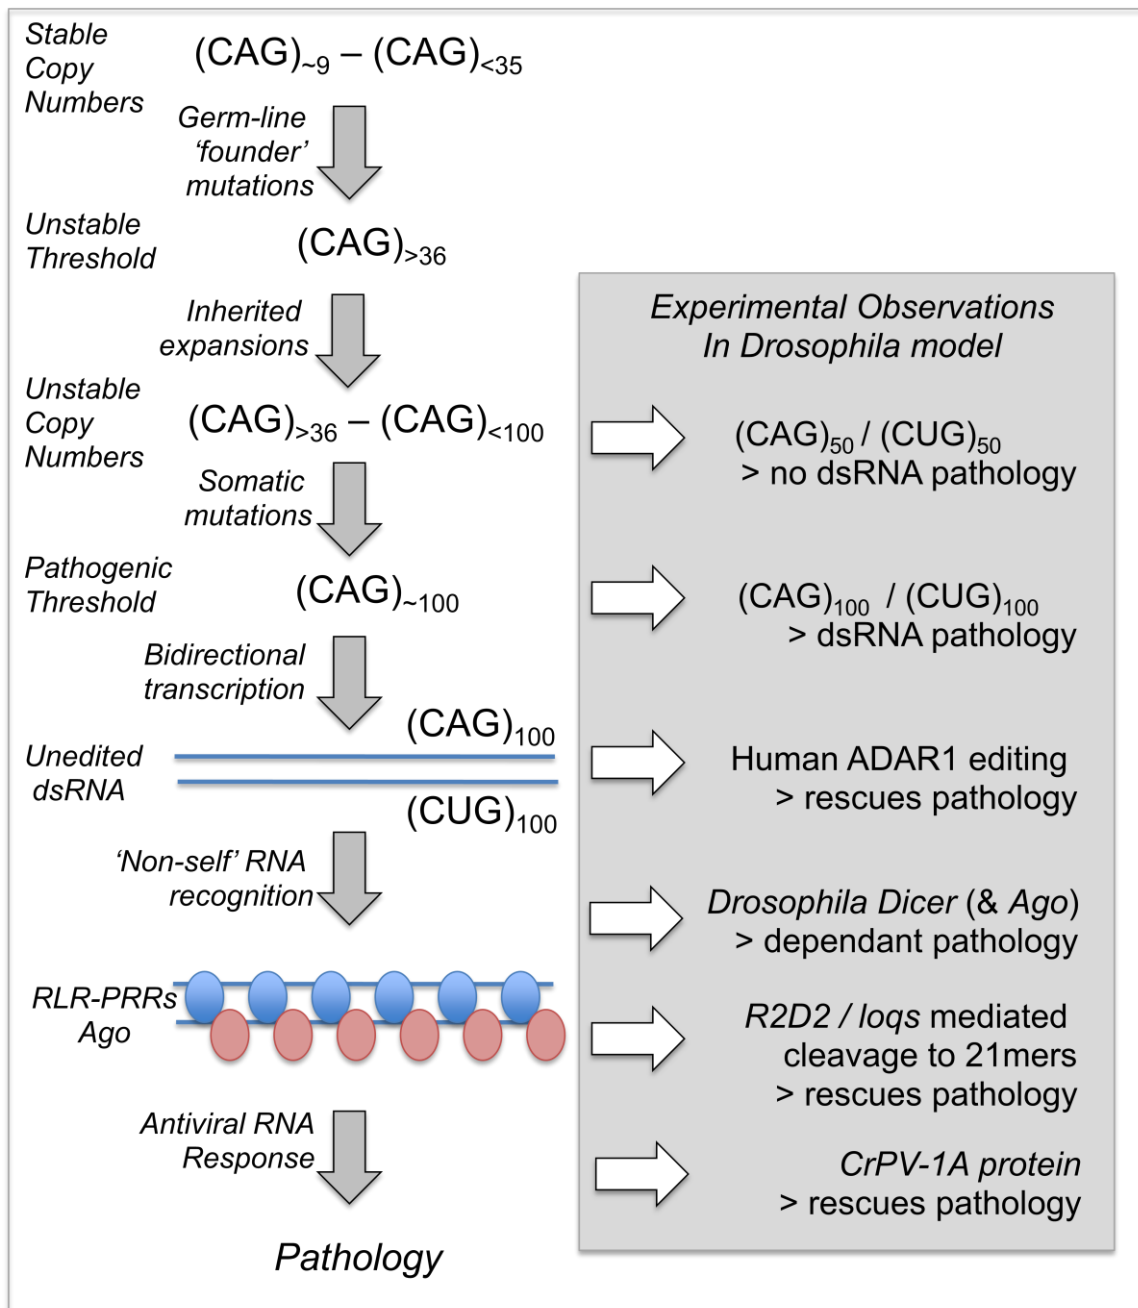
Stable Copy Numbers $(CAG)_{\sim 9} – (CAG)_{<35}$

Germ-line 'founder' mutations

Unstable Threshold $(CAG)_{>36}$

Inherited expansions

Unstable Copy Numbers $(CAG)_{>36} – (CAG)_{<100}$

Somatic mutations

Pathogenic Threshold $(CAG)_{\sim 100}$

Bidirectional transcription

Unedited dsRNA $(CAG)_{100}$ $(CUG)_{100}$

'Non-self' RNA recognition

RLR-PRRs Ago

Antiviral RNA Response

Pathology

Experimental Observations In Drosophila model

$(CAG)_{50}$ / $(CUG)_{50}$ > no dsRNA pathology

$(CAG)_{100}$ / $(CUG)_{100}$ > dsRNA pathology

Human ADAR1 editing > rescues pathology

Drosophila Dicer (& Ago) > dependant pathology

R2D2 / loqs mediated cleavage to 21mers > rescues pathology

CrPV-1A protein > rescues pathology